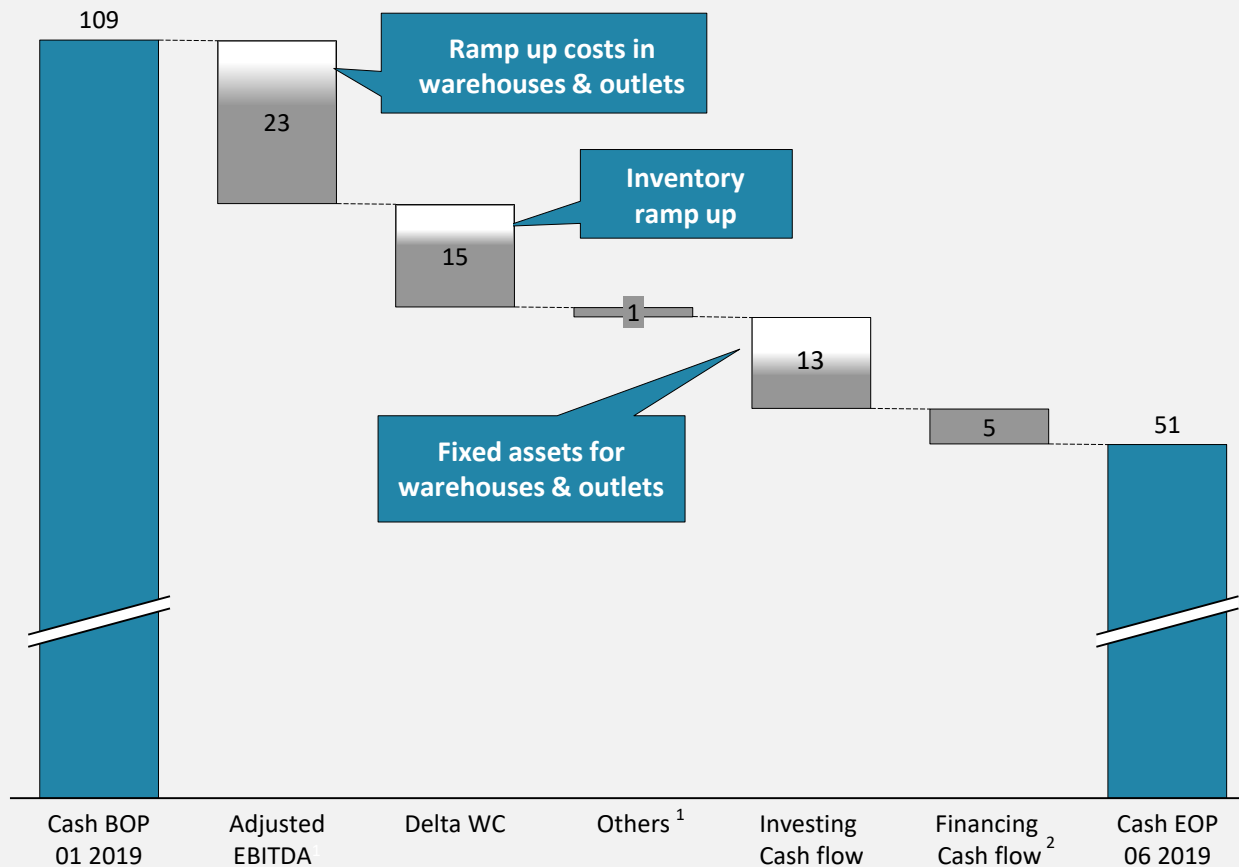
109

Ramp up costs in warehouses & outlets

23

Inventory ramp up

15

1

13

Fixed assets for warehouses & outlets

5

51

Cash BOP 01 2019

Adjusted EBITDA $^1$

Delta WC

Others $^1$

Investing Cash flow

Financing Cash flow $^2$

Cash EOP 06 2019